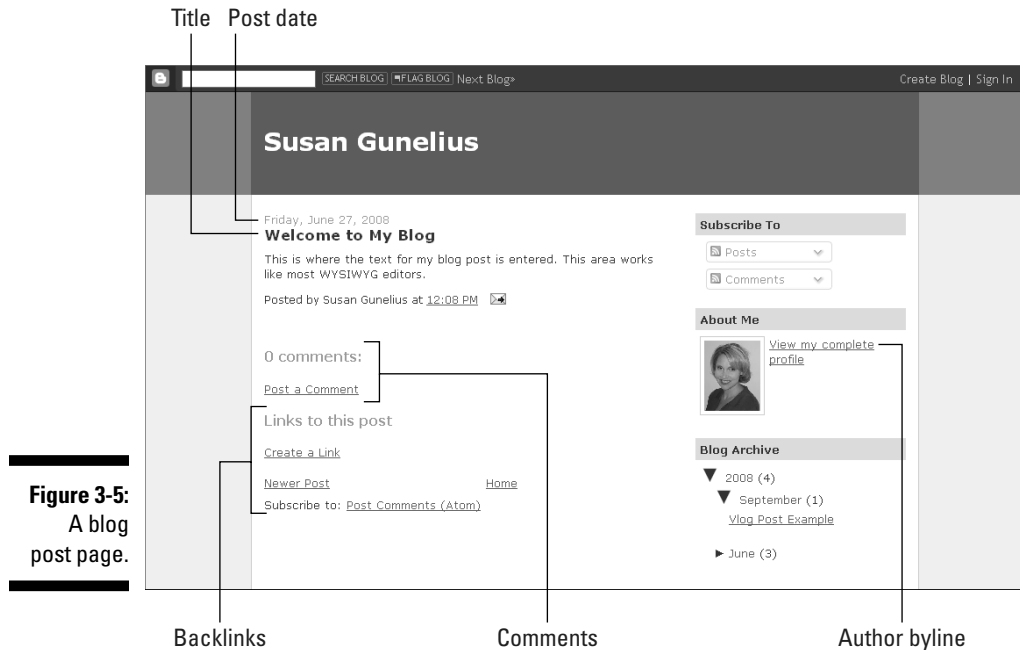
Title Post date

B SEARCH BLOG FLAG BLOG Next Blog» Create Blog | Sign In

Susan Gunelius

Friday, June 27, 2008
Welcome to My Blog

This is where the text for my blog post is entered. This area works like most WYSIWYG editors.

Posted by Susan Gunelius at 12:08 PM

0 comments:

Post a Comment

Links to this post

Create a Link

Newer Post Home

Subscribe to: Post Comments (Atom)

Subscribe To

Posts

Comments

About Me

View my complete profile

Blog Archive

▼ 2008 (4)

▼ September (1)

Vlog Post Example

► June (3)

Figure 3-5: A blog post page.

Backlinks Comments Author byline